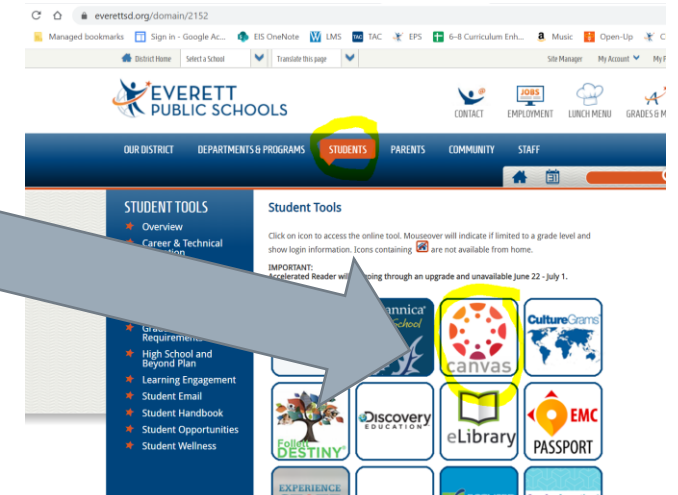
everettsd.org/domain/2152

Managed bookmarks | Sign in - Google Ac... | EIS OneNote | LMS | TAC | EPS | 6-8 Curriculum Enh... | Music | Open-Up

District Home | Select a School | Translate this page | Site Manager | My Account | My

EVERETT PUBLIC SCHOOLS

CONTACT | JOBS EMPLOYMENT | LUNCH MENU | GRADES & M

OUR DISTRICT | DEPARTMENTS & PROGRAMS | STUDENTS | PARENTS | COMMUNITY | STAFF

STUDENT TOOLS
Overview
Career & Technical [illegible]
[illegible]
Grad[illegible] Requirements
High School and Beyond Plan
Learning Engagement
Student Email
Student Handbook
Student Opportunities
Student Wellness

Student Tools

Click on icon to access the online tool. Mouseover will indicate if limited to a grade level and show login information. Icons containing [icon] are not available from home.

IMPORTANT:
Accelerated Reader will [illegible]ping through an upgrade and unavailable June 22 - July 1.

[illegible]nnica School
canvas
CultureGrams
Follett DESTINY
Discovery EDUCATION
eLibrary
EMC PASSPORT
EXPERIENCE